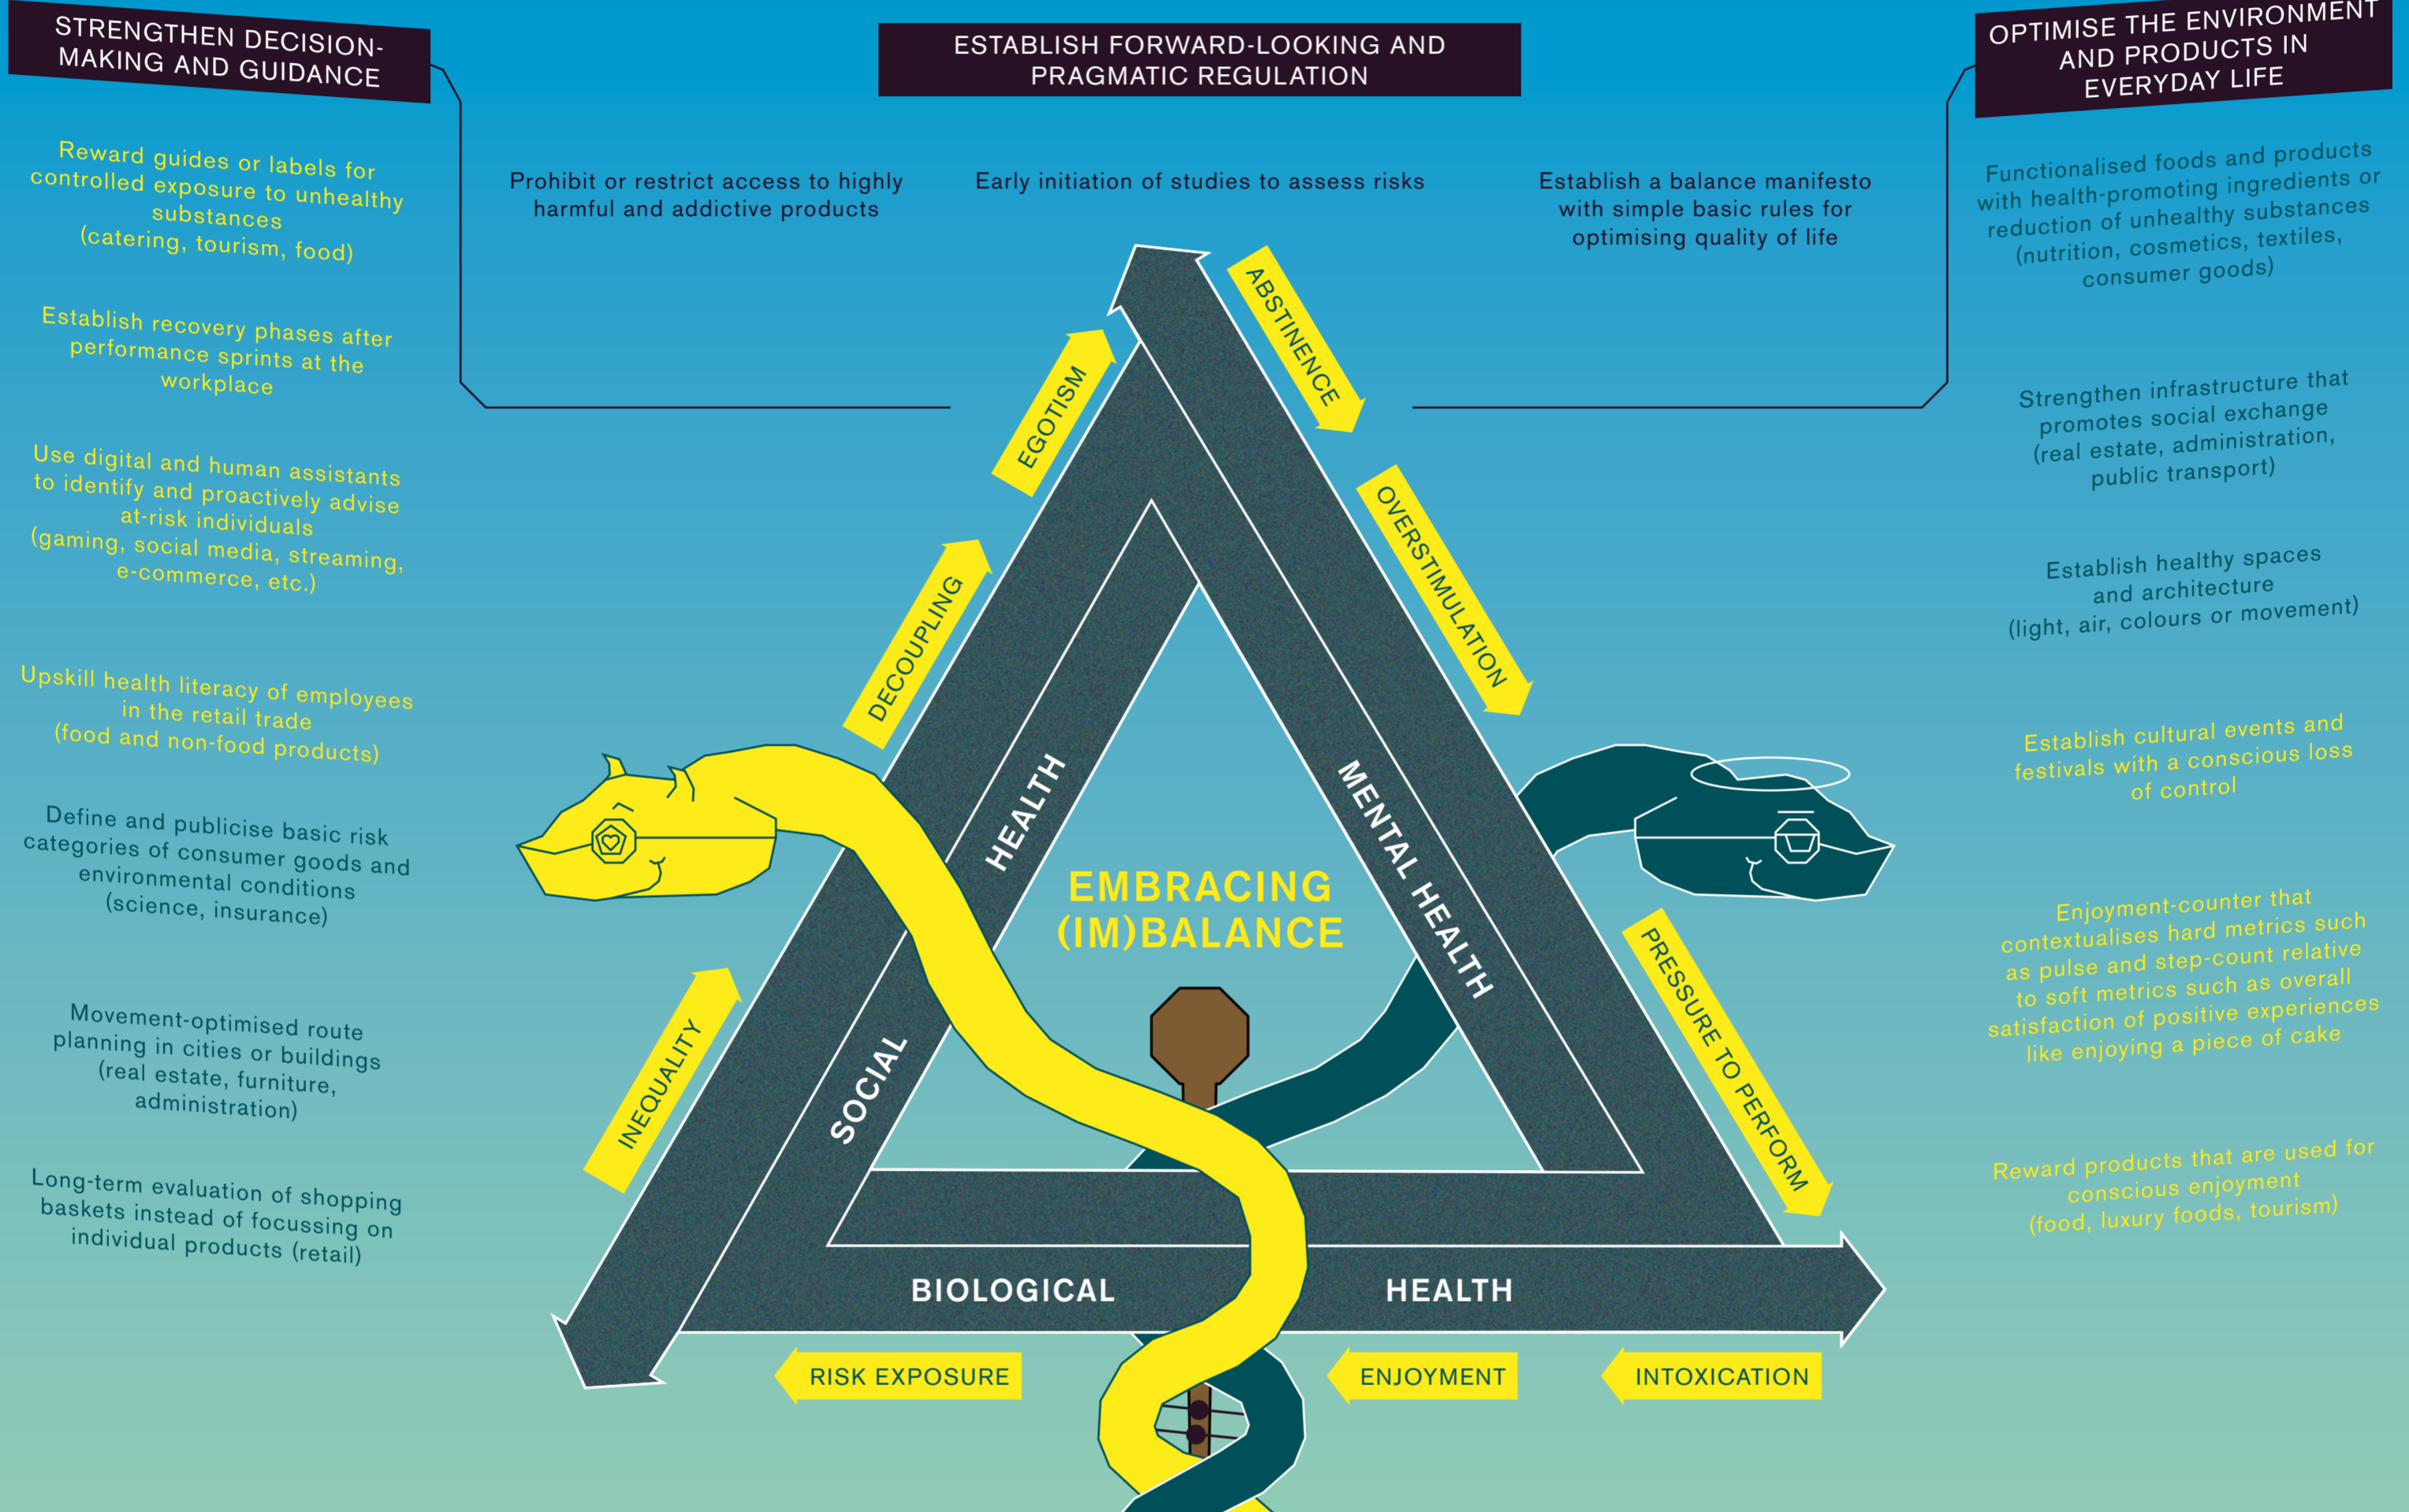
STRENGTHEN DECISION-MAKING AND GUIDANCE

Reward guides or labels for controlled exposure to unhealthy substances (catering, tourism, food)

Establish recovery phases after performance sprints at the workplace

Use digital and human assistants to identify and proactively advise at-risk individuals (gaming, social media, streaming, e-commerce, etc.)

Upskill health literacy of employees in the retail trade (food and non-food products)

Define and publicise basic risk categories of consumer goods and environmental conditions (science, insurance)

Movement-optimised route planning in cities or buildings (real estate, furniture, administration)

Long-term evaluation of shopping baskets instead of focussing on individual products (retail)

ESTABLISH FORWARD-LOOKING AND PRAGMATIC REGULATION

Prohibit or restrict access to highly harmful and addictive products

Early initiation of studies to assess risks

Establish a balance manifesto with simple basic rules for optimising quality of life

OPTIMISE THE ENVIRONMENT AND PRODUCTS IN EVERYDAY LIFE

Functionalised foods and products with health-promoting ingredients or reduction of unhealthy substances (nutrition, cosmetics, textiles, consumer goods)

Strengthen infrastructure that promotes social exchange (real estate, administration, public transport)

Establish healthy spaces and architecture (light, air, colours or movement)

Establish cultural events and festivals with a conscious loss of control

Enjoyment-counter that contextualises hard metrics such as pulse and step-count relative to soft metrics such as overall satisfaction of positive experiences like enjoying a piece of cake

Reward products that are used for conscious enjoyment (food, luxury foods, tourism)

EGOTISM
ABSTINENCE
DECOUPLING
OVERSTIMULATION
HEALTH
MENTAL HEALTH
EMBRACING (IM)BALANCE
INEQUALITY
SOCIAL
PRESSURE TO PERFORM
BIOLOGICAL
HEALTH
RISK EXPOSURE
ENJOYMENT
INTOXICATION